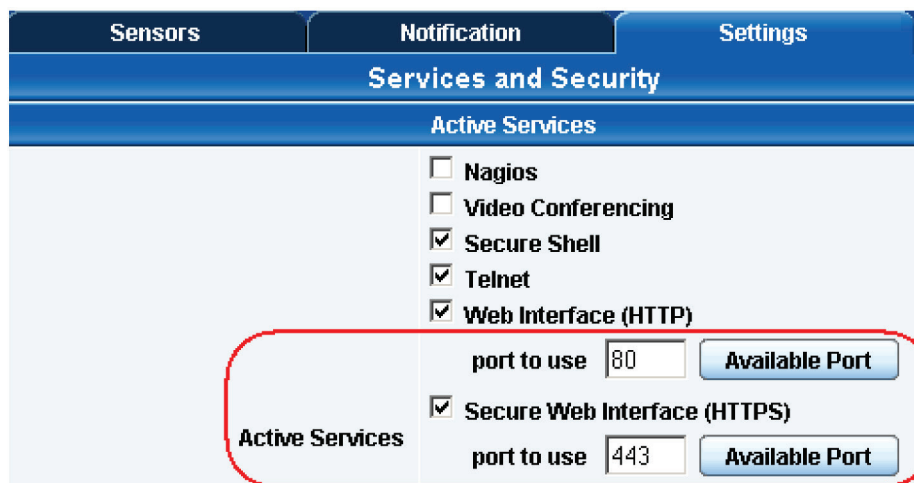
Sensors Notification Settings

Services and Security

Active Services

Nagios
Video Conferencing
Secure Shell
Telnet
Web Interface (HTTP)

Active Services

port to use 80 Available Port

Secure Web Interface (HTTPS)

port to use 443 Available Port